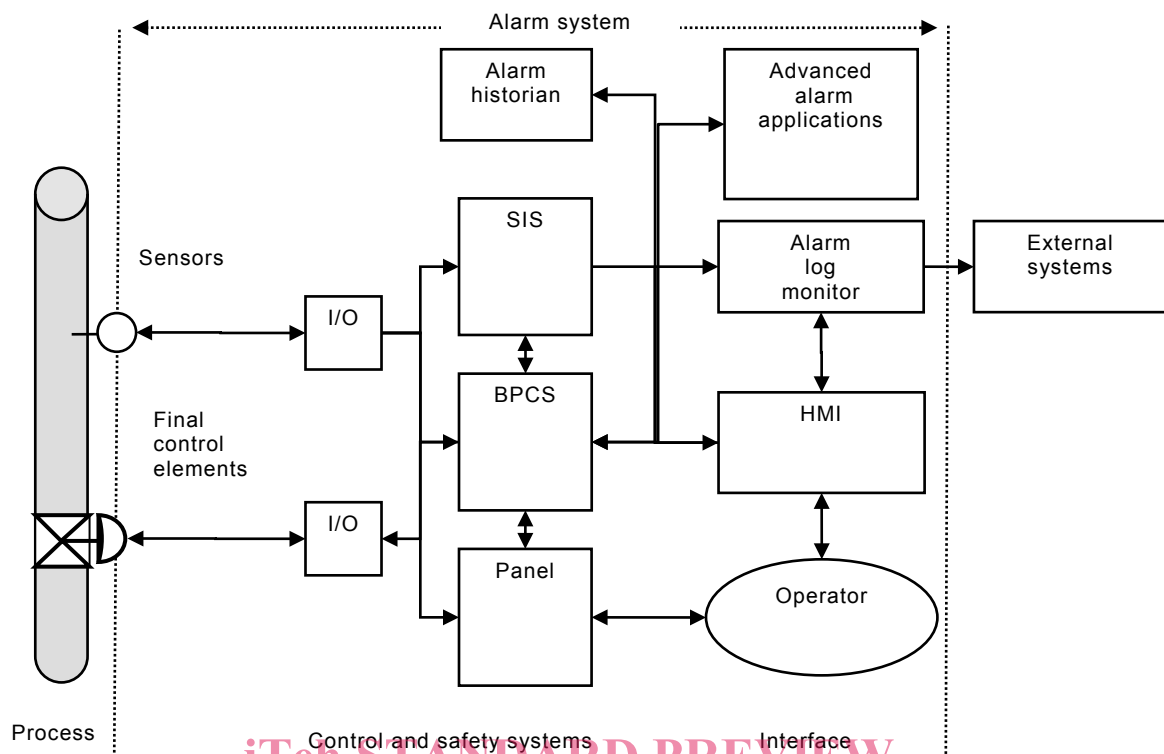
Alarm system

Alarm historian

Advanced alarm applications

Sensors

SIS

Alarm log monitor

External systems

I/O

BPCS

HMI

Final control elements

I/O

Panel

Operator

Process

Control and safety systems

Interface

iTeh STANDARD PREVIEW